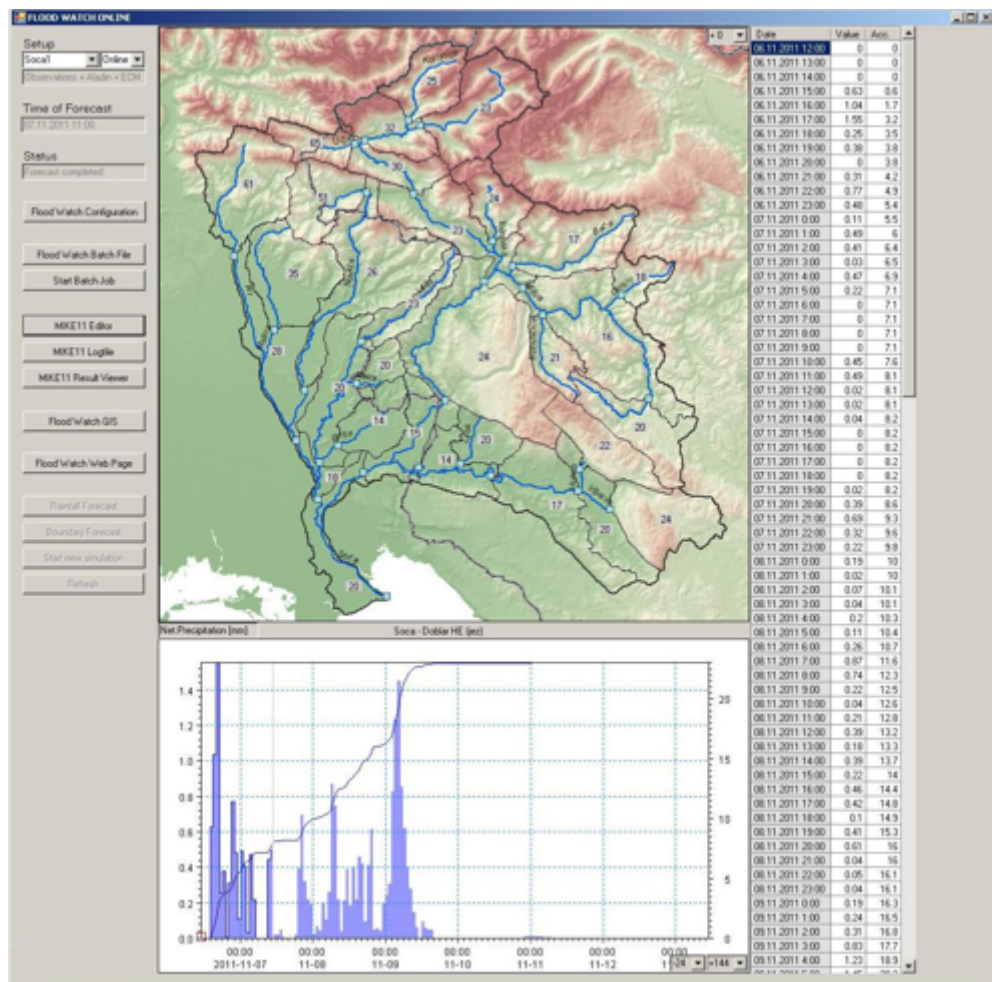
FLOOD WATCH ONLINE

Setup
Soca1 Online
Observations + Aladin + ECM

Time of Forecast
07.11.2011 11:00

Status
Forecast completed

Flood Watch Configuration

Flood Watch Batch File

Start Batch Job

MIKE11 Editor

MIKE11 Logfile

MIKE11 Result Viewer

Flood Watch GIS

Flood Watch Web Page

Rainfall Forecast

Boundary Forecast

Start new simulation

Refresh

+0

25 23 32 55 30 61 24 51 23 17 18 35 26 23 28 24 21 16 20 20 14 15 20 20 22 10 14 17 20 24 20

Net Precipitation [mm]
Soca - Doblar HE (mz)

1.4 1.2 1.0 0.8 0.6 0.4 0.2 0.0
20 15 10 5 0
00:00 2011-11-07
00:00 11-08
00:00 11-09
00:00 11-10
00:00 11-11
00:00 11-12
00:00
24 +144

| Date | Value | Acc. |
|---|---|---|
| 06.11.2011 12:00 | 0 | 0 |
| 06.11.2011 13:00 | 0 | 0 |
| 06.11.2011 14:00 | 0 | 0 |
| 06.11.2011 15:00 | 0.63 | 0.6 |
| 06.11.2011 16:00 | 1.04 | 1.7 |
| 06.11.2011 17:00 | 1.55 | 3.2 |
| 06.11.2011 18:00 | 0.25 | 3.5 |
| 06.11.2011 19:00 | 0.38 | 3.8 |
| 06.11.2011 20:00 | 0 | 3.8 |
| 06.11.2011 21:00 | 0.31 | 4.2 |
| 06.11.2011 22:00 | 0.77 | 4.9 |
| 06.11.2011 23:00 | 0.48 | 5.4 |
| 07.11.2011 0:00 | 0.11 | 5.5 |
| 07.11.2011 1:00 | 0.49 | 6 |
| 07.11.2011 2:00 | 0.41 | 6.4 |
| 07.11.2011 3:00 | 0.03 | 6.5 |
| 07.11.2011 4:00 | 0.47 | 6.9 |
| 07.11.2011 5:00 | 0.22 | 7.1 |
| 07.11.2011 6:00 | 0 | 7.1 |
| 07.11.2011 7:00 | 0 | 7.1 |
| 07.11.2011 8:00 | 0 | 7.1 |
| 07.11.2011 9:00 | 0 | 7.1 |
| 07.11.2011 10:00 | 0.45 | 7.6 |
| 07.11.2011 11:00 | 0.49 | 8.1 |
| 07.11.2011 12:00 | 0.02 | 8.1 |
| 07.11.2011 13:00 | 0.02 | 8.1 |
| 07.11.2011 14:00 | 0.04 | 8.2 |
| 07.11.2011 15:00 | 0 | 8.2 |
| 07.11.2011 16:00 | 0 | 8.2 |
| 07.11.2011 17:00 | 0 | 8.2 |
| 07.11.2011 18:00 | 0 | 8.2 |
| 07.11.2011 19:00 | 0.02 | 8.2 |
| 07.11.2011 20:00 | 0.39 | 8.6 |
| 07.11.2011 21:00 | 0.69 | 9.3 |
| 07.11.2011 22:00 | 0.32 | 9.6 |
| 07.11.2011 23:00 | 0.22 | 9.8 |
| 08.11.2011 0:00 | 0.19 | 10 |
| 08.11.2011 1:00 | 0.02 | 10 |
| 08.11.2011 2:00 | 0.07 | 10.1 |
| 08.11.2011 3:00 | 0.04 | 10.1 |
| 08.11.2011 4:00 | 0.2 | 10.3 |
| 08.11.2011 5:00 | 0.11 | 10.4 |
| 08.11.2011 6:00 | 0.26 | 10.7 |
| 08.11.2011 7:00 | 0.87 | 11.6 |
| 08.11.2011 8:00 | 0.74 | 12.3 |
| 08.11.2011 9:00 | 0.22 | 12.5 |
| 08.11.2011 10:00 | 0.04 | 12.6 |
| 08.11.2011 11:00 | 0.21 | 12.8 |
| 08.11.2011 12:00 | 0.39 | 13.2 |
| 08.11.2011 13:00 | 0.18 | 13.3 |
| 08.11.2011 14:00 | 0.39 | 13.7 |
| 08.11.2011 15:00 | 0.22 | 14 |
| 08.11.2011 16:00 | 0.46 | 14.4 |
| 08.11.2011 17:00 | 0.42 | 14.8 |
| 08.11.2011 18:00 | 0.1 | 14.9 |
| 08.11.2011 19:00 | 0.41 | 15.3 |
| 08.11.2011 20:00 | 0.61 | 16 |
| 08.11.2011 21:00 | 0.04 | 16 |
| 08.11.2011 22:00 | 0.05 | 16.1 |
| 08.11.2011 23:00 | 0.04 | 16.1 |
| 09.11.2011 0:00 | 0.19 | 16.3 |
| 09.11.2011 1:00 | 0.24 | 16.5 |
| 09.11.2011 2:00 | 0.31 | 16.8 |
| 09.11.2011 3:00 | 0.83 | 17.7 |
| 09.11.2011 4:00 | 1.23 | 18.9 |